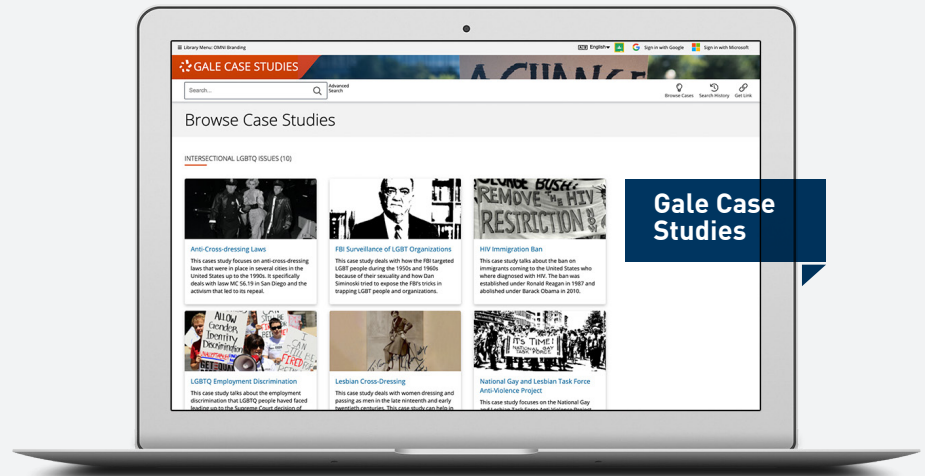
Library Menu: OMNI Branding

English▾ Sign in with Google Sign in with Microsoft

GALE CASE STUDIES

Search...

Advanced Search

Browse Cases Search History Get Link

Browse Case Studies

INTERSECTIONAL LGBTQ ISSUES (10)

Anti-Cross-dressing Laws

This cases study focuses on anti-cross-dressing laws that were in place in several cities in the United States up to the 1990s. It specifically deals with lasw MC 56.19 in San Diego and the activism that led to its repeal.

FBI Surveillance of LGBT Organizations

This case study deals with how the FBI targeted LGBT people during the 1950s and 1960s because of their sexuality and how Dan Siminoski tried to expose the FBI's tricks in trapping LGBT people and organizations.

HIV Immigration Ban

This case study talks about the ban on immigrants coming to the United States who where diagnosed with HIV. The ban was established under Ronald Reagan in 1987 and abolished under Barack Obama in 2010.

GEORGE BUSH REMOVE THE HIV RESTRICTION

LGBTQ Employment Discrimination

This case study talks about the employment discrimination that LGBTQ people have faced leading up to the Supreme Court decision of

ALLOW Gender Identity Discrimination

Lesbian Cross-Dressing

This case study deals with women dressing and passing as men in the late nineteenth and early twentieth centuries. This case study can help in

National Gay and Lesbian Task Force Anti-Violence Project

This case study focuses on the National Gay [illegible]

IT'S TIME! NATIONAL GAY TASK FORCE

Gale Case Studies